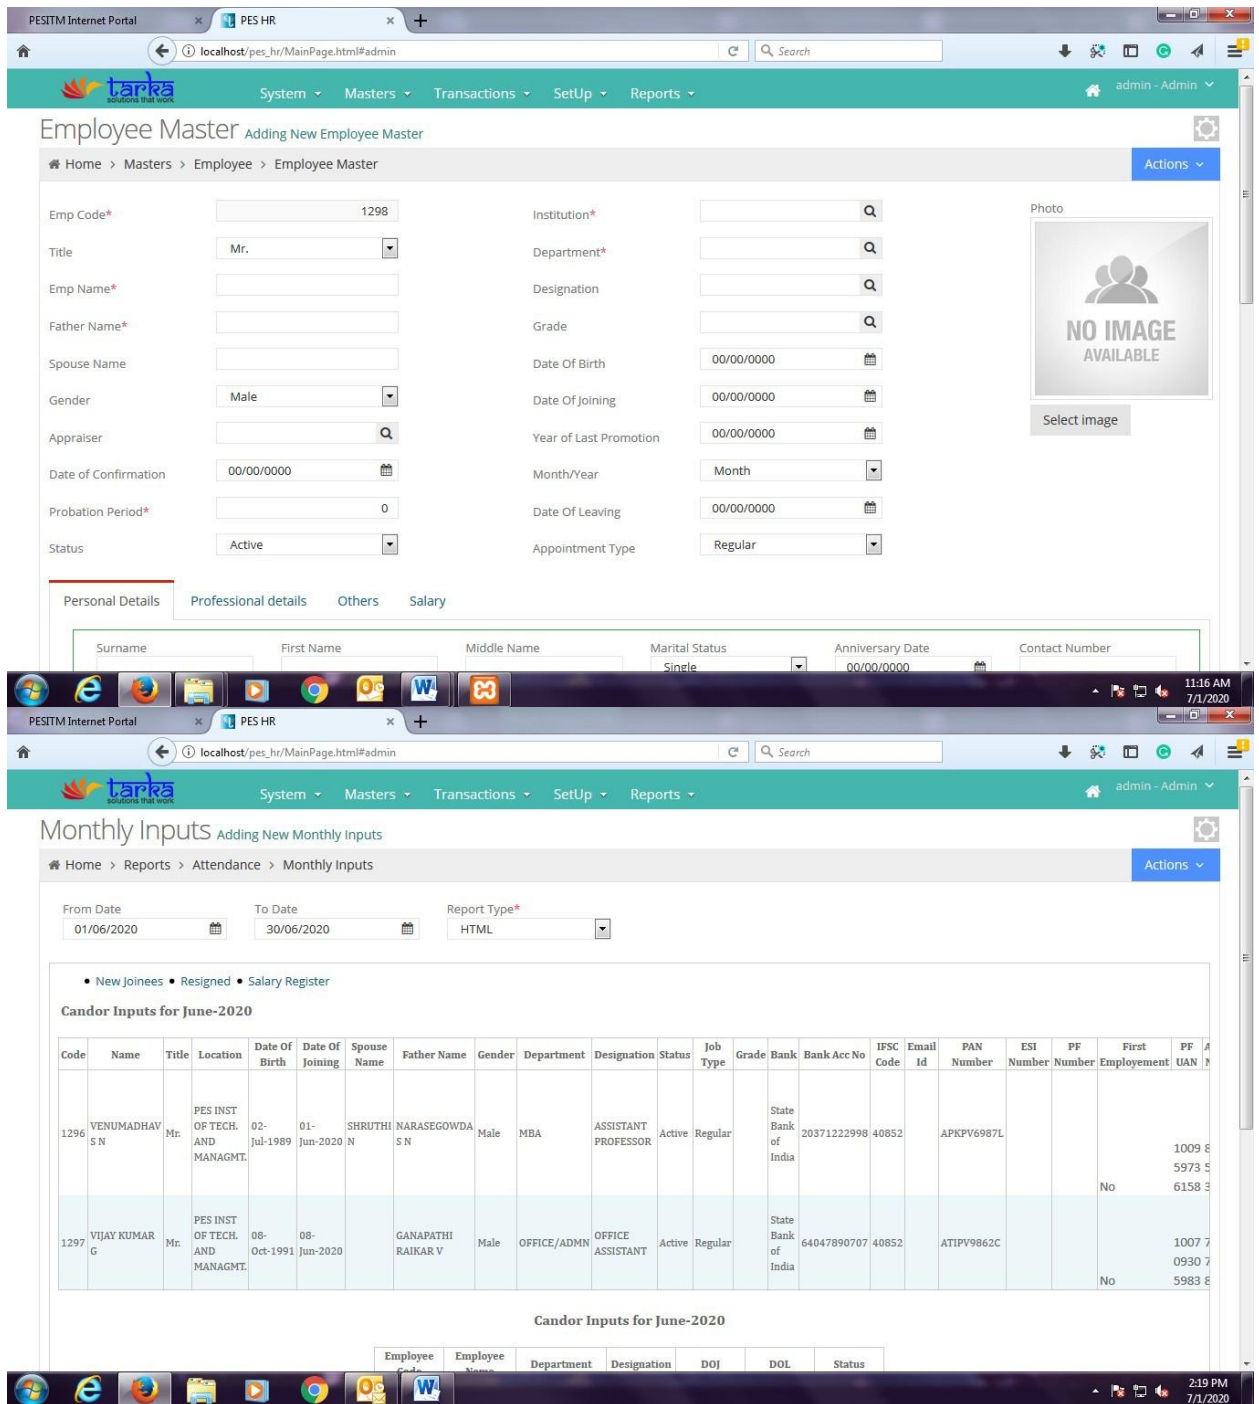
PESITM Internet Portal × PES HR × +

localhost/pes_hr/MainPage.html#admin

Search

tarka solutions that work

System Masters Transactions SetUp Reports

admin - Admin

Employee Master Adding New Employee Master

Home > Masters > Employee > Employee Master

Actions

Emp Code* 1298

Title Mr.

Emp Name*

Father Name*

Spouse Name

Gender Male

Appraiser

Date of Confirmation 00/00/0000

Probation Period* 0

Status Active

Institution*

Department*

Designation

Grade

Date Of Birth 00/00/0000

Date Of Joining 00/00/0000

Year of Last Promotion 00/00/0000

Month/Year Month

Date Of Leaving 00/00/0000

Appointment Type Regular

Photo

NO IMAGE AVAILABLE

Select image

Personal Details Professional details Others Salary

Surname First Name Middle Name Marital Status Anniversary Date Contact Number

Single 00/00/0000

11:16 AM 7/1/2020

PESITM Internet Portal × PES HR × +

localhost/pes_hr/MainPage.html#admin

Search

tarka solutions that work

System Masters Transactions SetUp Reports

admin - Admin

Monthly Inputs Adding New Monthly Inputs

Home > Reports > Attendance > Monthly Inputs

Actions

From Date 01/06/2020

To Date 30/06/2020

Report Type* HTML

• New Joinees • Resigned • Salary Register

Candor Inputs for June-2020

| Code | Name | Title | Location | Date Of Birth | Date Of Joining | Spouse Name | Father Name | Gender | Department | Designation | Status | Job Type | Grade | Bank | Bank Acc No | IFSC Code | Email Id | PAN Number | ESI Number | PF Number | First Employement | PF UAN |
|---|---|---|---|---|---|---|---|---|---|---|---|---|---|---|---|---|---|---|---|---|---|---|
| 1296 | VENUMADHAV S N | Mr. | PES INST OF TECH. AND MANAGMT. | 02-Jul-1989 | 01-Jun-2020 | SHRUTHI N | NARASEGOWDA S N | Male | MBA | ASSISTANT PROFESSOR | Active | Regular | | State Bank of India | 20371222998 | 40852 | | APKPV6987L | | | No | 1009 8 5973 5 6158 3 |
| 1297 | VIJAY KUMAR G | Mr. | PES INST OF TECH. AND MANAGMT. | 08-Oct-1991 | 08-Jun-2020 | | GANAPATHI RAIKAR V | Male | OFFICE/ADMN | OFFICE ASSISTANT | Active | Regular | | State Bank of India | 64047890707 | 40852 | | ATIPV9862C | | | No | 1007 7 0930 7 5983 8 |

Candor Inputs for June-2020

| Employee Code | Employee Name | Department | Designation | DOJ | DOL | Status |
|---|---|---|---|---|---|---|

2:19 PM 7/1/2020